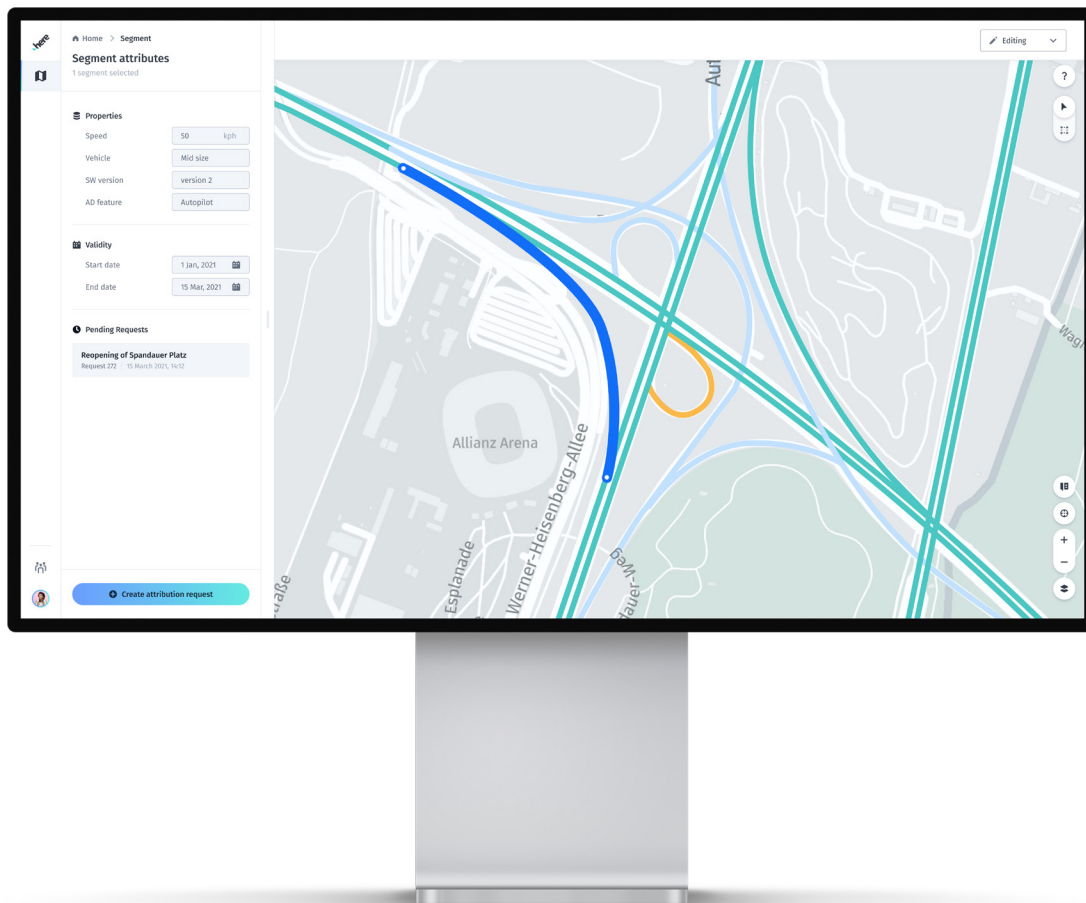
here

Home > Segment

Segment attributes
1 segment selected

Properties
Speed 50 kph
Vehicle Mid size
SW version version 2
AD feature Autopilot

Validity
Start date 1 Jan, 2021
End date 15 Mar, 2021

Pending Requests
Reopening of Spandauer Platz
Request 272 15 March 2021, 14:12

Create attribution request

Editing

?

Aut

Wag

Allianz Arena

Werner-Heisenberg-Allee

Esplanade

traße

dauer-Weg

+
−